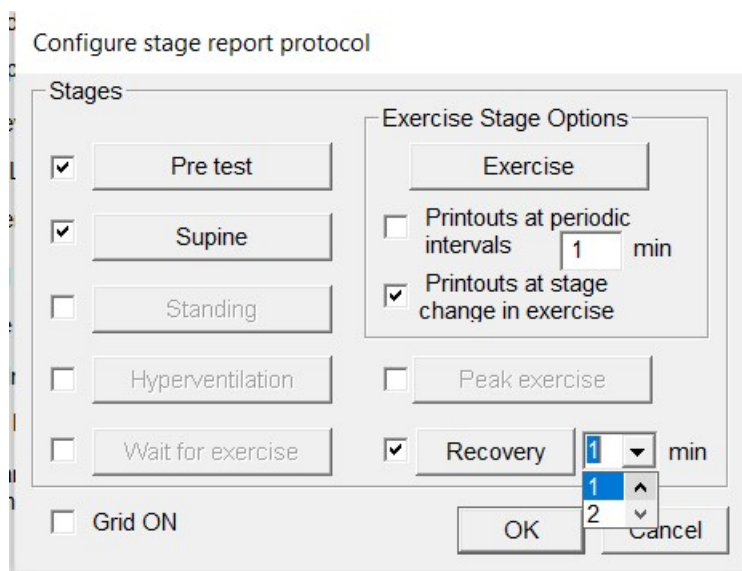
Configure stage report protocol

Stages

Pre test

Supine

Standing

Hyperventilation

Wait for exercise

Exercise Stage Options

Exercise

Printouts at periodic intervals 1 min

Printouts at stage change in exercise

Peak exercise

Recovery 1 min

1
2

Grid ON

OK

Cancel